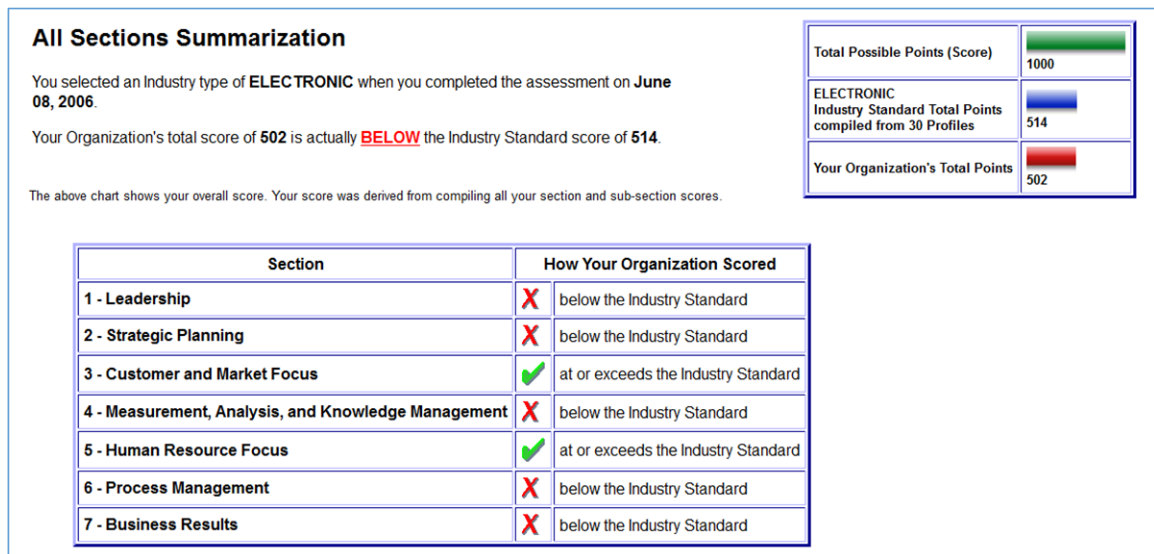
All Sections Summarization

You selected an Industry type of ELECTRONIC when you completed the assessment on June 08, 2006.

Your Organization's total score of 502 is actually BELOW the Industry Standard score of 514.

The above chart shows your overall score. Your score was derived from compiling all your section and sub-section scores.

| Total Possible Points (Score) | 1000 |
|---|---|
| ELECTRONIC Industry Standard Total Points compiled from 30 Profiles | 514 |
| Your Organization's Total Points | 502 |

| Section | How Your Organization Scored | |
|---|---|---|
| 1 - Leadership | ✗ | below the Industry Standard |
| 2 - Strategic Planning | ✗ | below the Industry Standard |
| 3 - Customer and Market Focus | ✓ | at or exceeds the Industry Standard |
| 4 - Measurement, Analysis, and Knowledge Management | ✗ | below the Industry Standard |
| 5 - Human Resource Focus | ✓ | at or exceeds the Industry Standard |
| 6 - Process Management | ✗ | below the Industry Standard |
| 7 - Business Results | ✗ | below the Industry Standard |